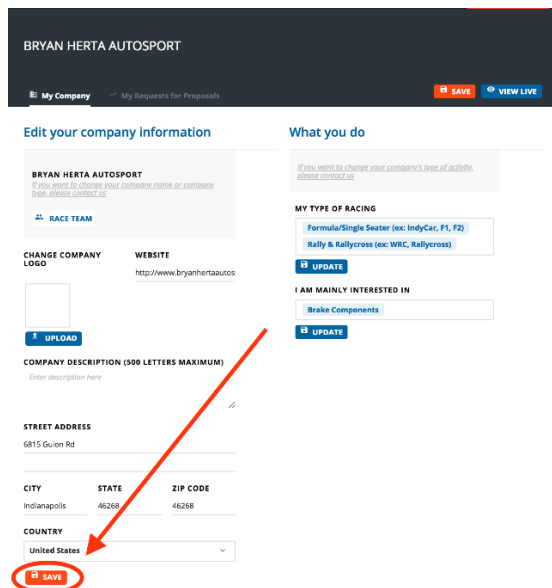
BRYAN HERTA AUTOSPORT

My Company    My Requests for Proposals

SAVE    VIEW LIVE

Edit your company information

BRYAN HERTA AUTOSPORT
If you want to change your company name or company type, please contact us

RACE TEAM

CHANGE COMPANY LOGO

UPLOAD

WEBSITE
http://www.bryanhertaautos

COMPANY DESCRIPTION (500 LETTERS MAXIMUM)
Enter description here

STREET ADDRESS
6815 Guion Rd

CITY
Indianapolis

STATE
46268

ZIP CODE
46268

COUNTRY
United States

SAVE

What you do

If you want to change your company's type of activity, please contact us

MY TYPE OF RACING
Formula/Single Seater (ex: IndyCar, F1, F2)
Rally & Rallycross (ex: WRC, Rallycross)

UPDATE

I AM MAINLY INTERESTED IN
Brake Components

UPDATE